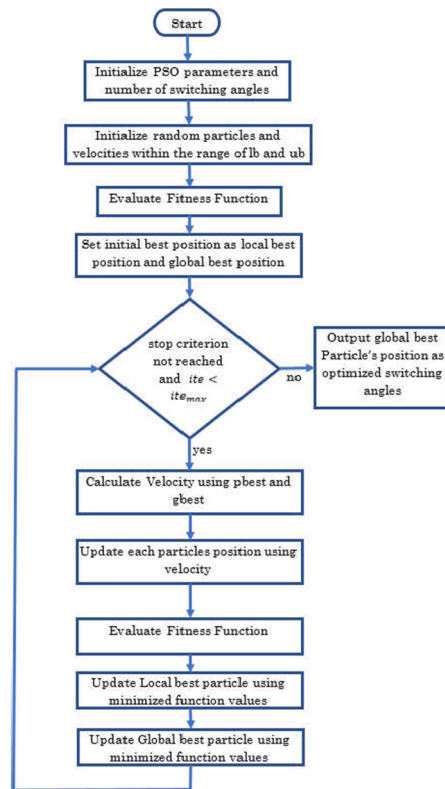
Start

Initialize PSO parameters and number of switching angles

Initialize random particles and velocities within the range of lb and ub

Evaluate Fitness Function

Set initial best position as local best position and global best position

stop criterion not reached and $ite < ite_{max}$

no

Output global best Particle's position as optimized switching angles

yes

Calculate Velocity using pbest and gbest

Update each particles position using velocity

Evaluate Fitness Function

Update Local best particle using minimized function values

Update Global best particle using minimized function values